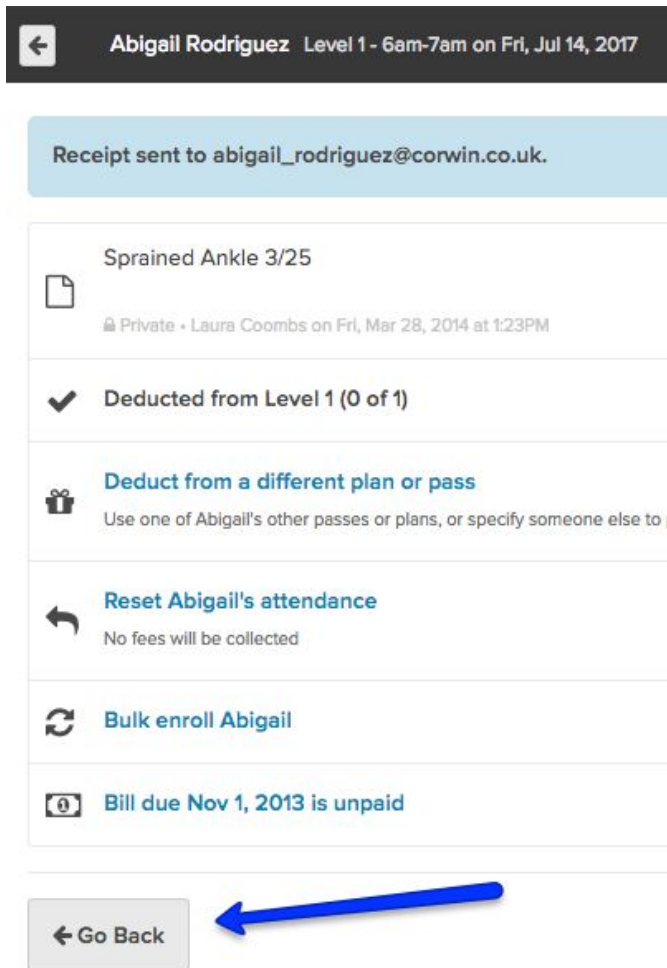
Abigail Rodriguez Level 1 - 6am-7am on Fri, Jul 14, 2017

Receipt sent to abigail_rodriguez@corwin.co.uk.

Sprained Ankle 3/25

Private • Laura Coombs on Fri, Mar 28, 2014 at 1:23PM

Deducted from Level 1 (0 of 1)

Deduct from a different plan or pass

Use one of Abigail's other passes or plans, or specify someone else to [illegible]

Reset Abigail's attendance

No fees will be collected

Bulk enroll Abigail

Bill due Nov 1, 2013 is unpaid

← Go Back